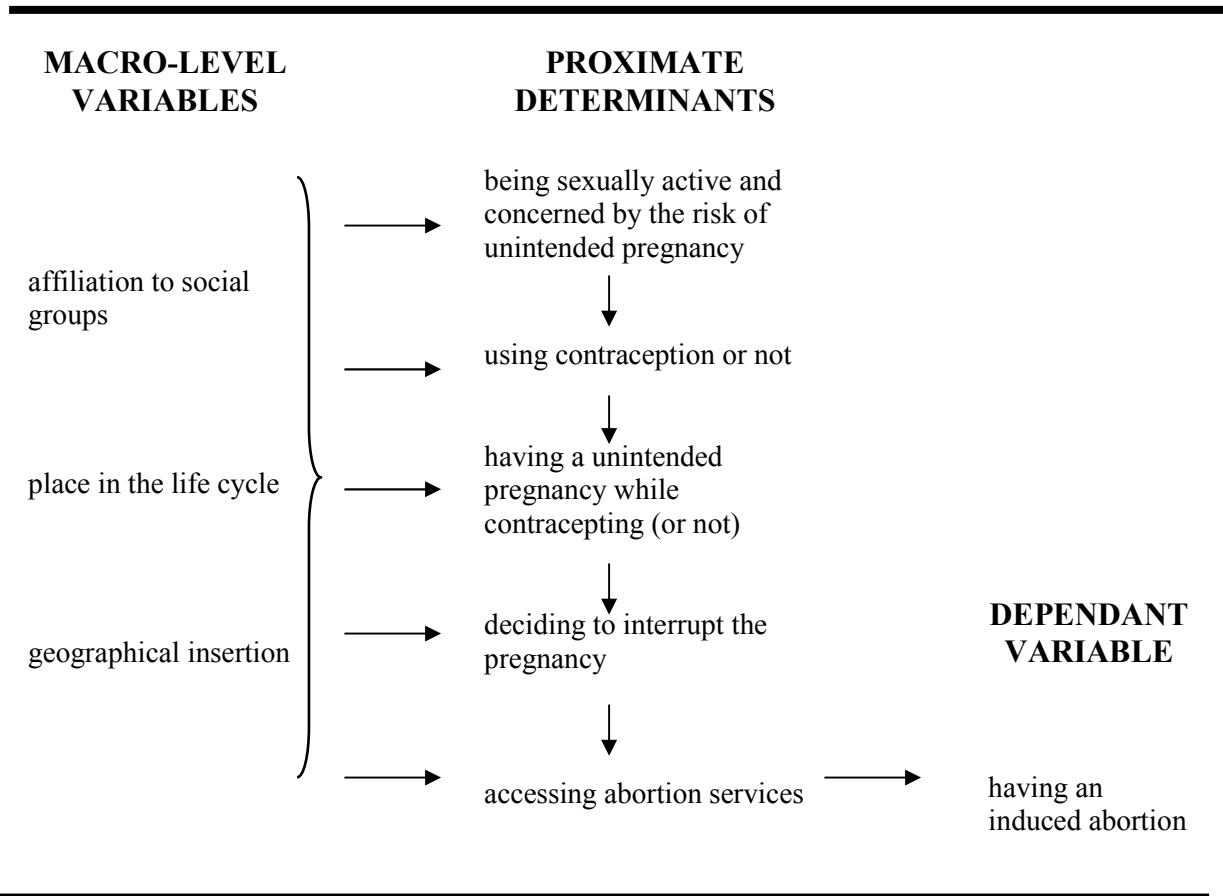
MACRO-LEVEL VARIABLES

PROXIMATE DETERMINANTS

affiliation to social groups

place in the life cycle

geographical insertion

being sexually active and concerned by the risk of unintended pregnancy

using contraception or not

having a unintended pregnancy while contracepting (or not)

deciding to interrupt the pregnancy

accessing abortion services

DEPENDANT VARIABLE

having an induced abortion